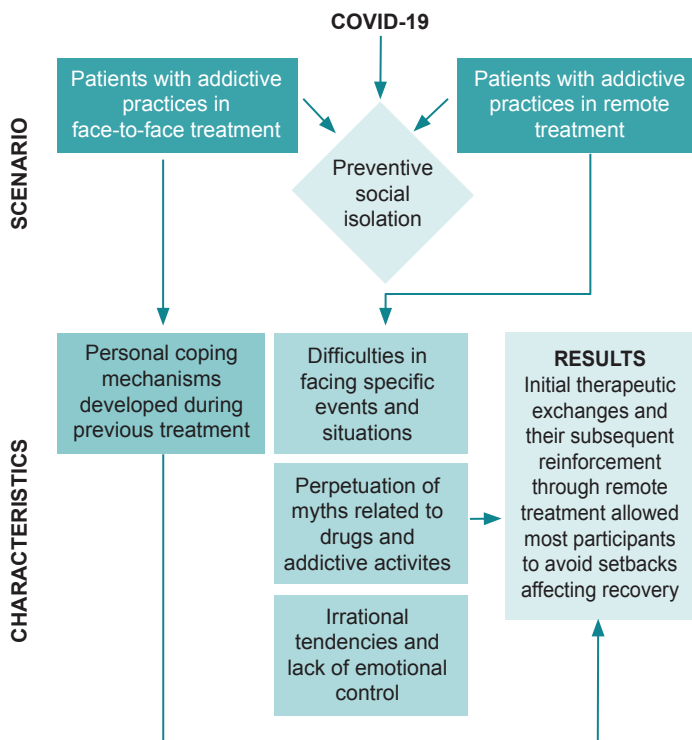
COVID-19

SCENARIO

Patients with addictive practices in face-to-face treatment

Preventive social isolation

Patients with addictive practices in remote treatment

CHARACTERISTICS

Personal coping mechanisms developed during previous treatment

Difficulties in facing specific events and situations

Perpetuation of myths related to drugs and addictive activites

Irrational tendencies and lack of emotional control

RESULTS
Initial therapeutic exchanges and their subsequent reinforcement through remote treatment allowed most participants to avoid setbacks affecting recovery